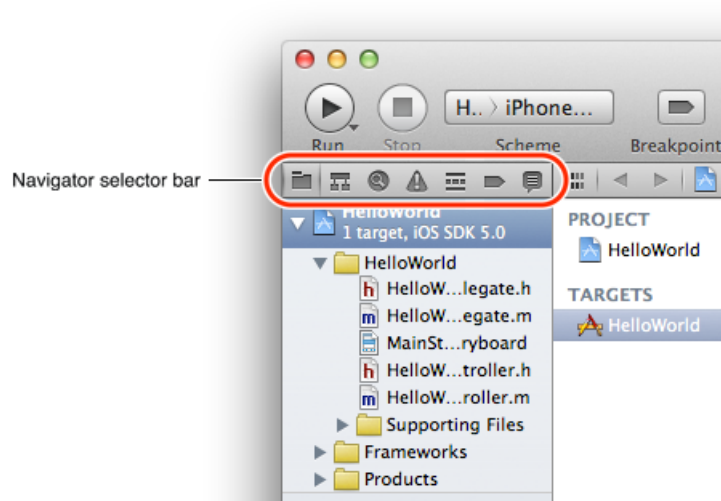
Navigator selector bar

Run
Stop
H... 〉 iPhone...
Scheme
Breakpoint

HelloWorld
1 target, iOS SDK 5.0
HelloWorld
HelloW...legate.h
HelloW...egate.m
MainSt...ryboard
HelloW...troller.h
HelloW...roller.m
Supporting Files
Frameworks
Products

PROJECT
HelloWorld
TARGETS
HelloWorld